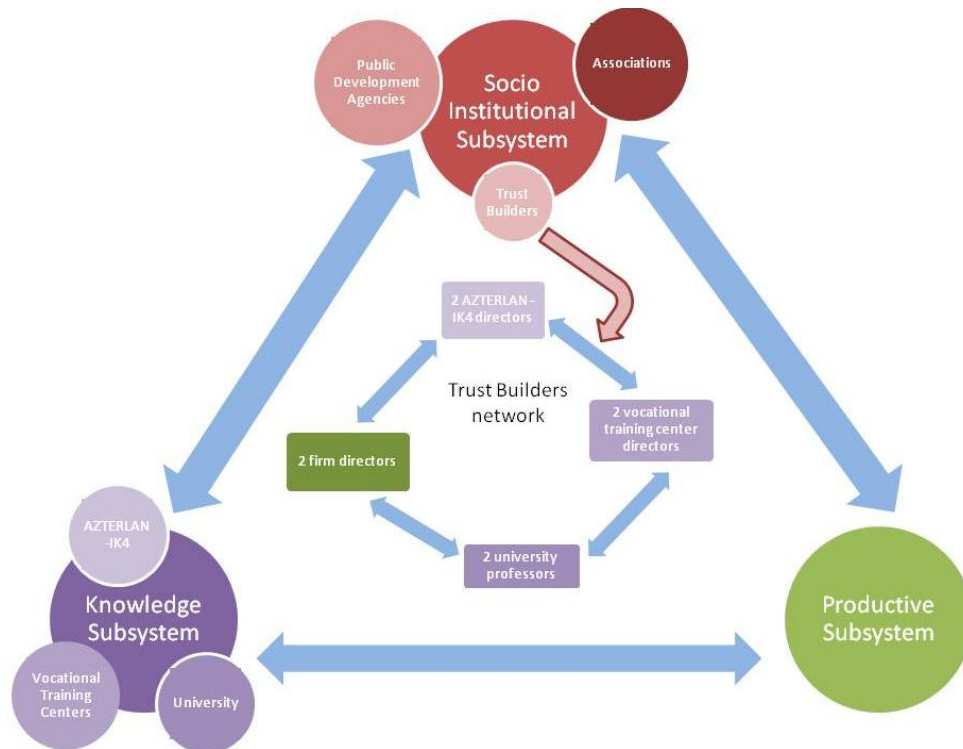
Public Development Agencies

Socio Institutional Subsystem

Associations

Trust Builders

2 AZTERLAN - IK4 directors

Trust Builders network

2 vocational training center directors

2 firm directors

2 university professors

AZTERLAN -IK4

Knowledge Subsystem

Vocational Training Centers

University

Productive Subsystem